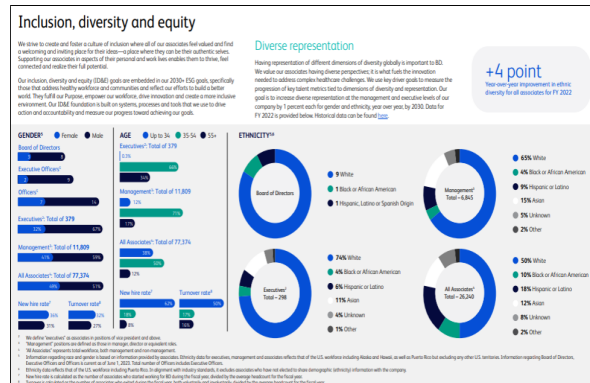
Inclusion, diversity and equity

We strive to create and foster a culture of inclusion where all of our associates feel valued and find a welcoming and inviting place for their ideas—a place where they can be their authentic selves. Supporting our associates in aspects of their personal and work lives enables them to thrive, feel connected and realize their full potential.

Our inclusion, diversity and equity (ID&E) goals are embedded in our 2030+ ESG goals, specifically those that address healthy workforce and communities and reflect our efforts to build a better world. They fulfill our Purpose, empower our workforce, drive innovation and create a more inclusive environment. Our ID&E foundation is built on systems, processes and tools that we use to drive action and accountability and measure our progress toward achieving our goals.

Diverse representation

Having representation of different dimensions of diversity globally is important to BD. We value our associates having diverse perspectives; it is what fuels the innovation needed to address complex healthcare challenges. We use key driver goals to measure the progression of key talent metrics tied to dimensions of diversity and representation. Our goal is to increase diverse representation at the management and executive levels of our company by 1 percent each for gender and ethnicity, year over year, by 2030. Data for FY 2022 is provided below. Historical data can be found here.

+4 point
Year-over-year improvement in ethnic diversity for all associates for FY 2022

GENDER Female Male
Board of Directors
3 8
Executive Officers
3 9
Officers
7 14
Executives: Total of 379
32% 67%
Management: Total of 11,809
41% 59%
All Associates: Total of 77,374
49% 51%
New hire rate Turnover rate
16% 12%
17% 27%

AGE Up to 34 35-54 55+
Executives: Total of 379
63%
36%
Management: Total of 11,809
12%
71%
17%
All Associates: Total of 77,374
38%
50%
12%
New hire rate Turnover rate
12% 10%
13% 17%
13%

ETHNICITY
Board of Directors
9 White
1 Black or African American
1 Hispanic, Latino or Spanish Origin

Management Total = 6,845
65% White
4% Black or African American
9% Hispanic or Latino
15% Asian
5% Unknown
2% Other

Executives Total = 298
74% White
4% Black or African American
6% Hispanic or Latino
11% Asian
4% Unknown
1% Other

All Associates Total = 26,240
50% White
10% Black or African American
18% Hispanic or Latino
12% Asian
8% Unknown
2% Other

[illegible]